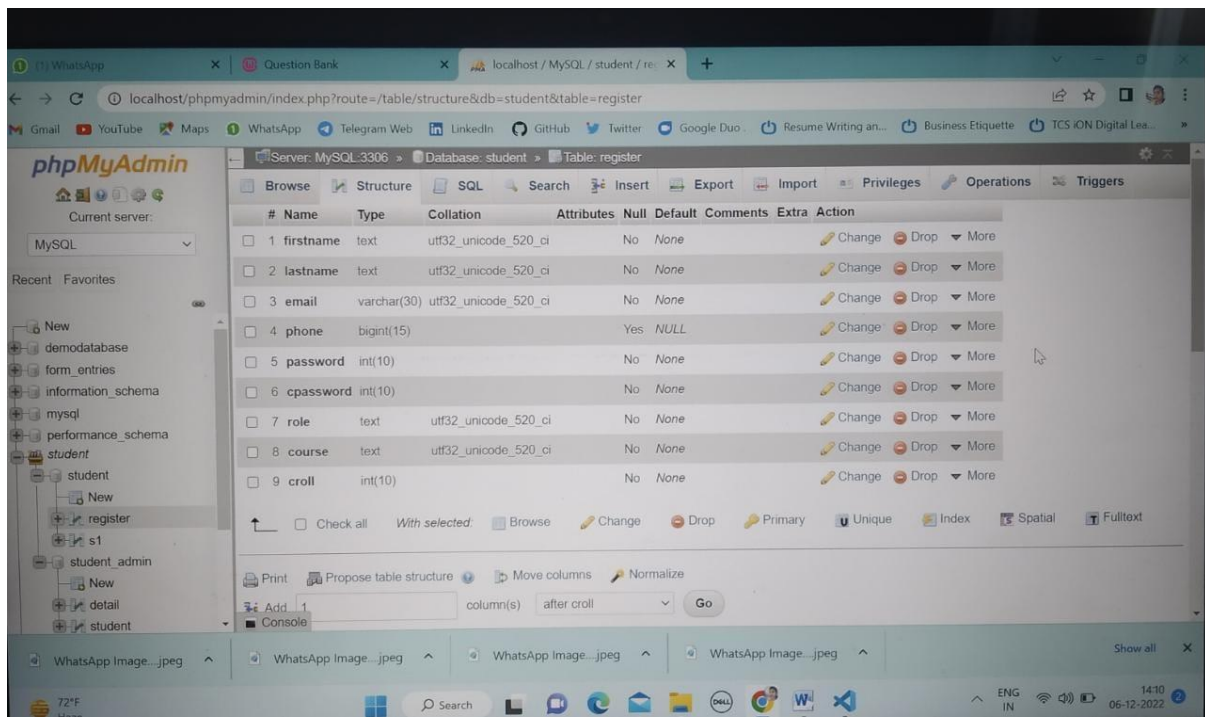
(1) WhatsApp
Question Bank
localhost / MySQL / student / re
localhost/phpmyadmin/index.php?route=/table/structure&db=student&table=register
Gmail YouTube Maps WhatsApp Telegram Web LinkedIn GitHub Twitter Google Duo Resume Writing an... Business Etiquette TCS iON Digital Lea...

phpMyAdmin
Current server:
MySQL
Recent Favorites
New
demodatabase
form_entries
information_schema
mysql
performance_schema
student
student
New
register
s1
student_admin
New
detail
student

Server: MySQL:3306 » Database: student » Table: register
Browse Structure SQL Search Insert Export Import Privileges Operations Triggers

| # | Name | Type | Collation | Attributes | Null | Default | Comments | Extra | Action |
|---|---|---|---|---|---|---|---|---|---|
| 1 | firstname | text | utf32_unicode_520_ci | | No | None | | | Change Drop More |
| 2 | lastname | text | utf32_unicode_520_ci | | No | None | | | Change Drop More |
| 3 | email | varchar(30) | utf32_unicode_520_ci | | No | None | | | Change Drop More |
| 4 | phone | bigint(15) | | | Yes | NULL | | | Change Drop More |
| 5 | password | int(10) | | | No | None | | | Change Drop More |
| 6 | cpassword | int(10) | | | No | None | | | Change Drop More |
| 7 | role | text | utf32_unicode_520_ci | | No | None | | | Change Drop More |
| 8 | course | text | utf32_unicode_520_ci | | No | None | | | Change Drop More |
| 9 | croll | int(10) | | | No | None | | | Change Drop More |

Check all With selected: Browse Change Drop Primary Unique Index Spatial Fulltext

Print Propose table structure Move columns Normalize
Add 1 column(s) after croll Go
Console

WhatsApp Image....jpeg WhatsApp Image....jpeg WhatsApp Image....jpeg WhatsApp Image....jpeg Show all

72°F
Search
ENG IN 14:10 06-12-2022